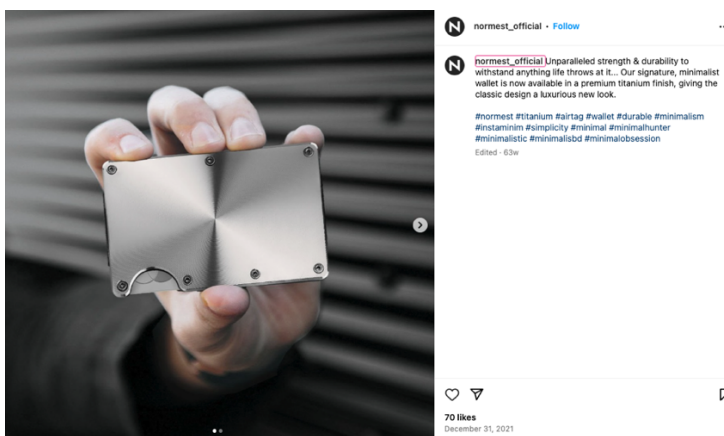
normest_official • Follow

normest_official Unparalleled strength & durability to withstand anything life throws at it... Our signature, minimalist wallet is now available in a premium titanium finish, giving the classic design a luxurious new look.

#normest #titanium #airtag #wallet #durable #minimalism #instaminim #simplicity #minimal #minimalhunter #minimalistic #minimalisbd #minimalobsession

Edited • 63w

70 likes
December 31, 2021